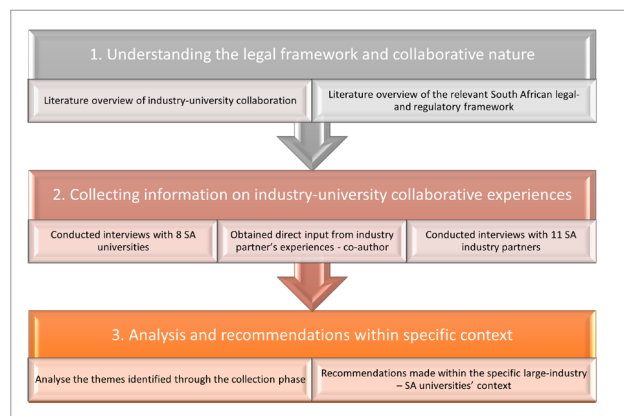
1. Understanding the legal framework and collaborative nature

Literature overview of industry-university collaboration

Literature overview of the relevant South African legal- and regulatory framework

2. Collecting information on industry-university collaborative experiences

Conducted interviews with 8 SA universities

Obtained direct input from industry partner's experiences - co-author

Conducted interviews with 11 SA industry partners

3. Analysis and recommendations within specific context

Analyse the themes identified through the collection phase

Recommendations made within the specific large-industry – SA universities' context